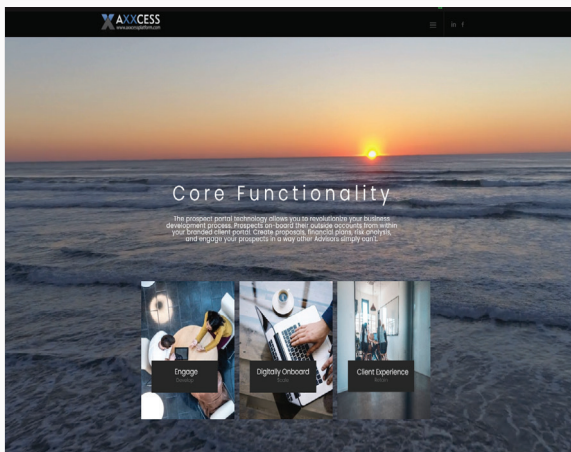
AXXCESS
www.axxcessplatform.com

in f

Core Functionality

The prospect portal technology allows you to revolutionize your business development process. Prospects on-board their outside accounts from within your branded client portal. Create proposals, financial plans, risk analysis, and engage your prospects in a way other Advisors simply can't.

Engage
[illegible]

Digitally Onboard
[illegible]

Client Experience
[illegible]